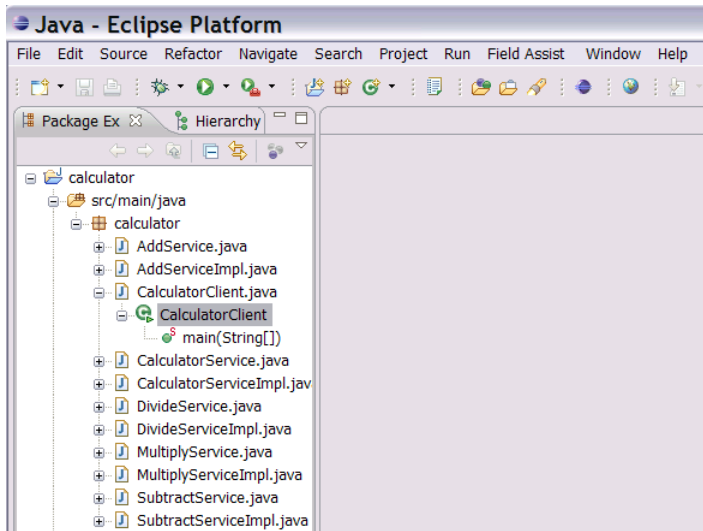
Java - Eclipse Platform

File Edit Source Refactor Navigate Search Project Run Field Assist Window Help

Package Ex Hierarchy

calculator
src/main/java
calculator
AddService.java
AddServiceImpl.java
CalculatorClient.java
CalculatorClient
main(String[])
CalculatorService.java
CalculatorServiceImpl.jav
DivideService.java
DivideServiceImpl.java
MultiplyService.java
MultiplyServiceImpl.java
SubtractService.java
SubtractServiceImpl.java